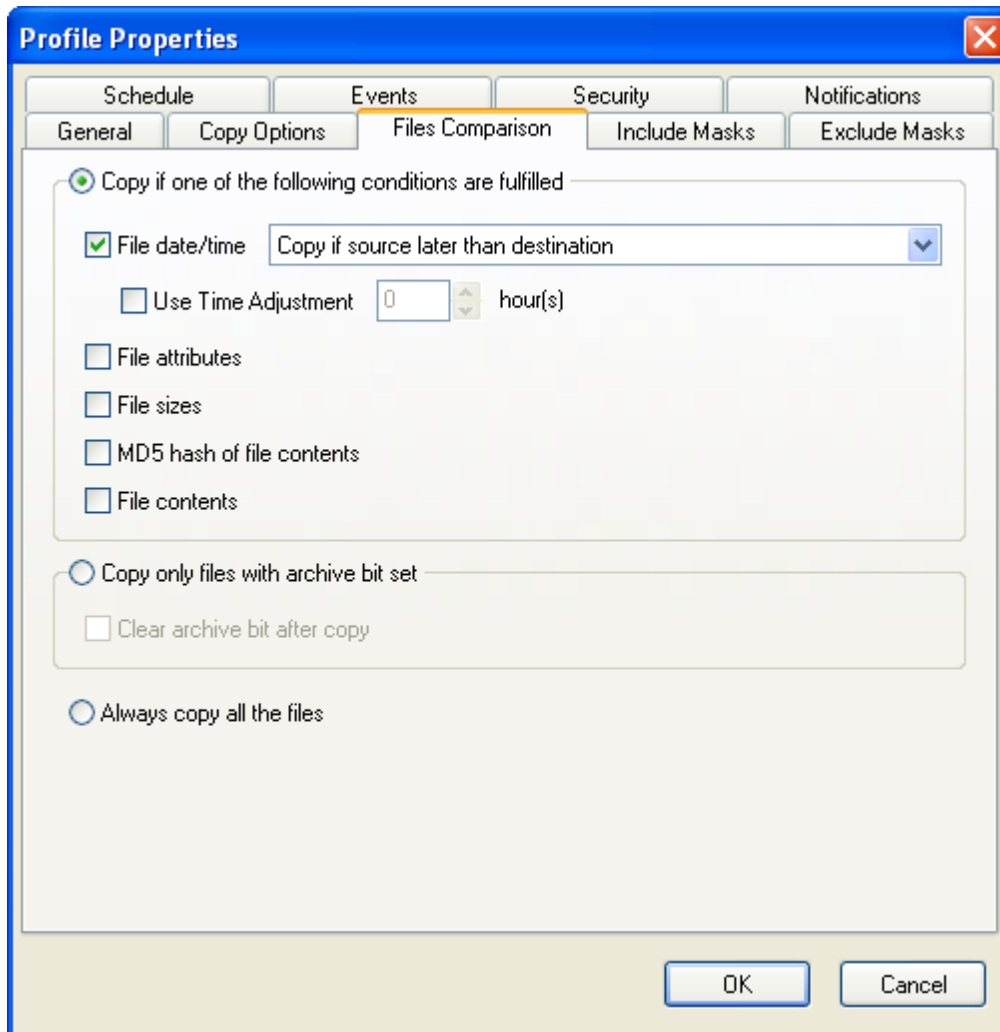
Profile Properties

Schedule
Events
Security
Notifications
General
Copy Options
Files Comparison
Include Masks
Exclude Masks

Copy if one of the following conditions are fulfilled

File date/time
Copy if source later than destination

Use Time Adjustment
0
hour(s)

File attributes

File sizes

MD5 hash of file contents

File contents

Copy only files with archive bit set

Clear archive bit after copy

Always copy all the files

OK
Cancel